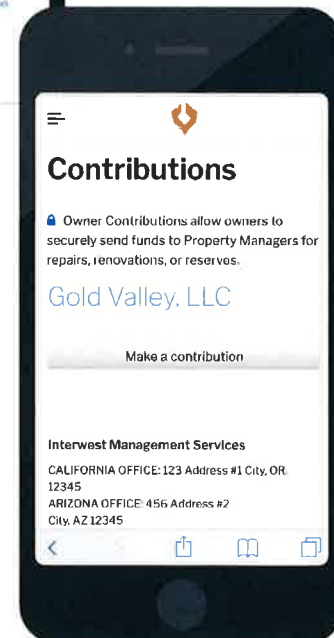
Contributions

Owner Contributions allow owners to securely send funds to Property Managers for repairs, renovations, or reserves.

Gold Valley, LLC

Make a contribution

Interwest Management Services

CALIFORNIA OFFICE: 123 Address #1 City, OR 12345
ARIZONA OFFICE: 456 Address #2 City, AZ 12345